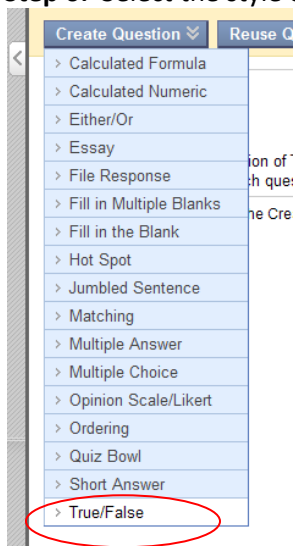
Step or Select the style o

Create Question

Reuse Q

Calculated Formula
Calculated Numeric
Either/Or
Essay
File Response
Fill in Multiple Blanks
Fill in the Blank
Hot Spot
Jumbled Sentence
Matching
Multiple Answer
Multiple Choice
Opinion Scale/Likert
Ordering
Quiz Bowl
Short Answer
True/False

ion of
ch ques

he Cre